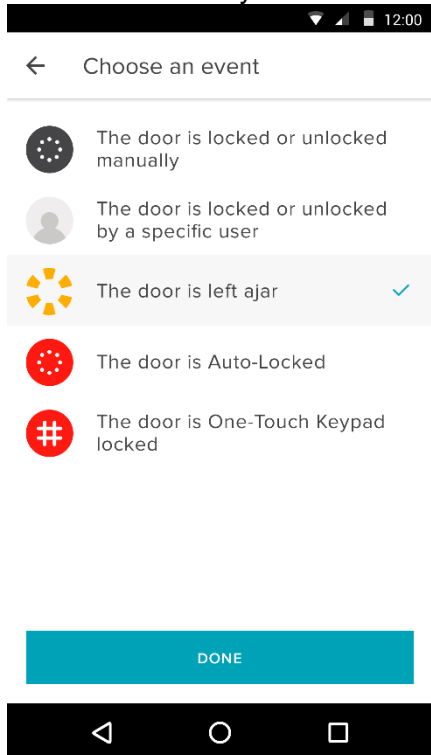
12:00

Choose an event

The door is locked or unlocked manually

The door is locked or unlocked by a specific user

The door is left ajar

The door is Auto-Locked

The door is One-Touch Keypad locked

DONE